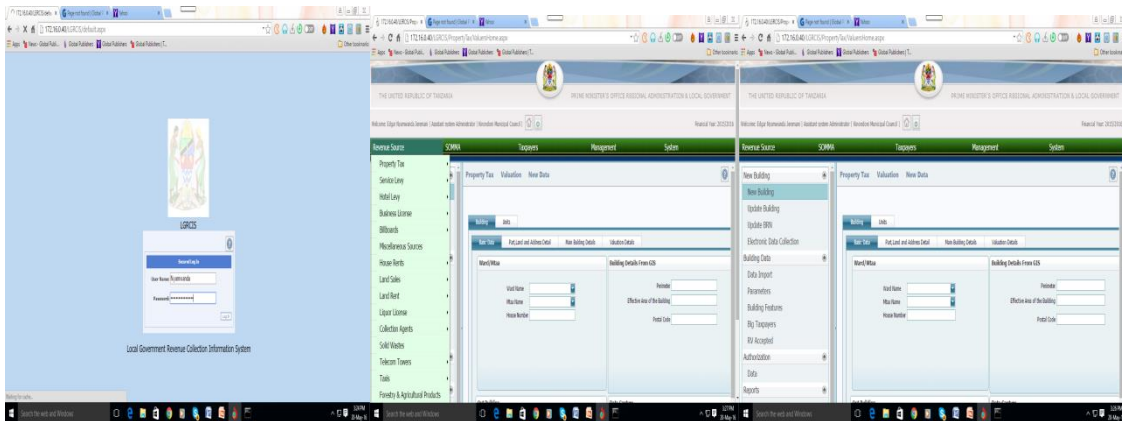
172.16.0.40/LGRCIS/defa... × Page not found | Global × Yahoo

172.16.0.40/LGRCIS/default.aspx

Apps View - Global Publi... Global Publishers Global Publishers Global Publishers T...

LGRCIS

Secured Log In

User Name: lbyamonda

Password: ••••••••••

Log in

Local Government Revenue Collection Information System

Waiting for cache...

Search the web and Windows

172.16.0.40/LGRCIS/Prop... × Page not found | Global × Yahoo

172.16.0.40/LGRCIS/Property/Tax/ValuersHome.aspx

Apps View - Global Publi... Global Publishers Global Publishers Global Publishers T...

Other bookmarks

THE UNITED REPUBLIC OF TANZANIA

PRIME MINISTER'S OFFICE REGIONAL ADMINISTRATION & LOCAL GOVERNMENT

Welcome: Edgar Byamonda Seneman | Assistant system Administrator | Kinondoni Municipal Council

Financial Year: 2015/2016

Revenue Source SOMMA Taxpayers Management System

Property Tax
Service Levy
Hotel Levy
Business License
Billboards
Miscellaneous Sources
House Rents
Land Sales
Land Rent
Liquor License
Collection Agents
Solid Wastes
Telecom Towers
Taxis
Forestry & Agricultural Products

Property Tax Valuation New Data

Building Units

Basic Data Plot,Land and Address Detail Main Building Details Valuation Details

Ward/Mtaa

Ward Name
Mtaa Name
House Number

Building Details From GIS

Perimeter
Effective Area of the Building
Postal Code

Search the web and Windows

172.16.0.40/LGRCIS/Prop... × Page not found | Global × Yahoo

172.16.0.40/LGRCIS/Property/Tax/ValuersHome.aspx

THE UNITED REPUBLIC OF TANZANIA

PRIME MINISTER'S OFFICE REGIONAL ADMINISTRATION & LOCAL GOVERNMENT

Welcome: Edgar Byamonda Seneman | Assistant system Administrator | Kinondoni Municipal Council

Financial Year: 2015/2016

Revenue Source SOMMA Taxpayers Management System

New Building
New Building
Update Building
Update BRN
Electronic Data Collection
Building Data
Data Import
Parameters
Building Features
Big Taxpayers
RV Accepted
Authorization
Data
Reports

Property Tax Valuation New Data

Building Units

Basic Data Plot,Land and Address Detail Main Building Details Valuation Details

Ward/Mtaa

Ward Name
Mtaa Name
House Number

Building Details From GIS

Perimeter
Effective Area of the Building
Postal Code

Search the web and Windows